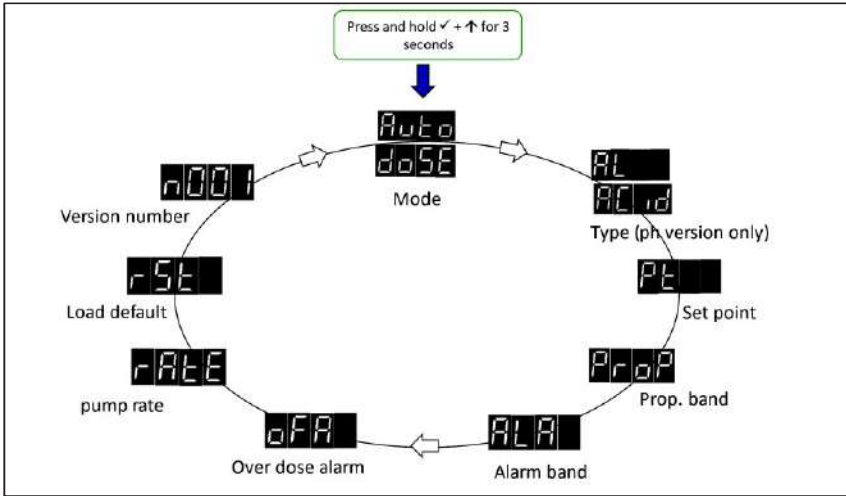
Press and hold ✓ + ↑ for 3 seconds

Auto
doSE
Mode

AL
ACid
Type (ph version only)

Pt
Set point

ProP
Prop. band

ALA
Alarm band

oFA
Over dose alarm

rAtE
pump rate

rSt
Load default

n001
Version number